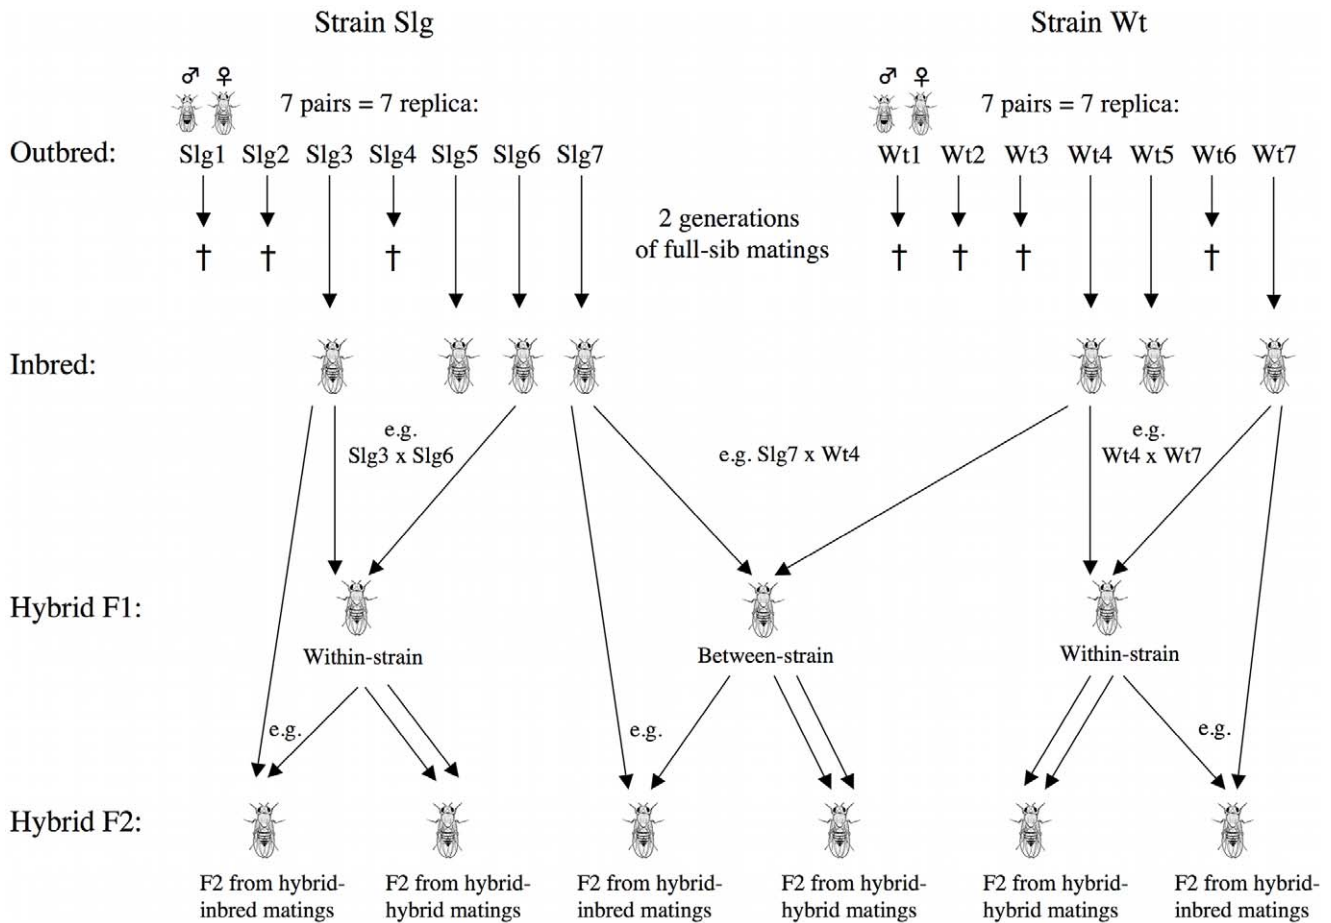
Strain Slg

Strain Wt

♂ ♀

7 pairs = 7 replica:

♂ ♀

7 pairs = 7 replica:

Outbred: Slg1 Slg2 Slg3 Slg4 Slg5 Slg6 Slg7

Wt1 Wt2 Wt3 Wt4 Wt5 Wt6 Wt7

† † †

2 generations of full-sib matings

† † † †

Inbred:

e.g. Slg3 x Slg6

e.g. Slg7 x Wt4

e.g. Wt4 x Wt7

Hybrid F1:

Within-strain

Between-strain

Within-strain

e.g.

e.g.

e.g.

Hybrid F2:

F2 from hybrid-inbred matings

F2 from hybrid-hybrid matings

F2 from hybrid-inbred matings

F2 from hybrid-hybrid matings

F2 from hybrid-hybrid matings

F2 from hybrid-inbred matings